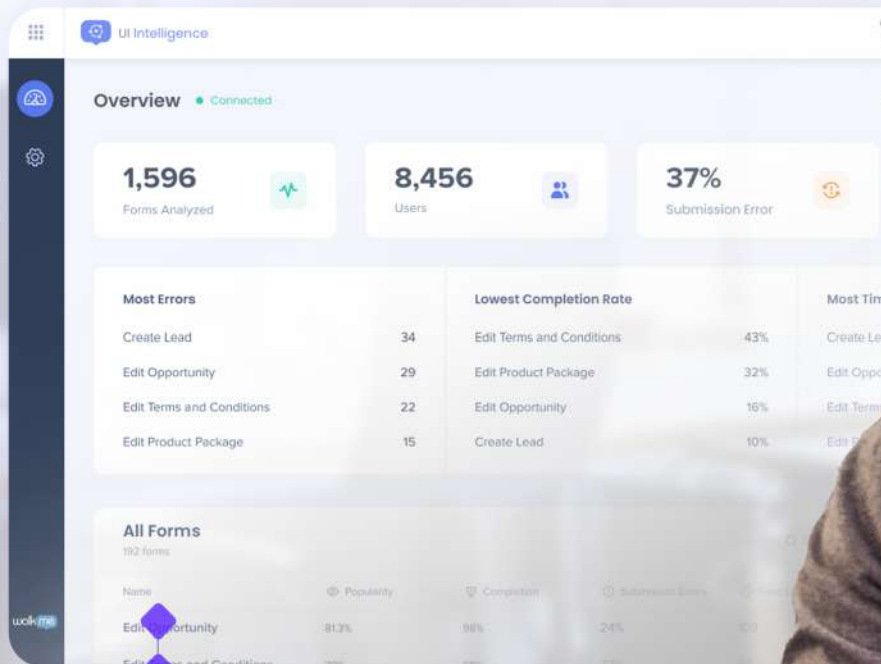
UI Intelligence

Overview • Connected

1,596
Forms Analyzed

8,456
Users

37%
Submission Error

Most Errors

| | |
|---|---|
| Create Lead | 34 |
| Edit Opportunity | 29 |
| Edit Terms and Conditions | 22 |
| Edit Product Package | 15 |

Lowest Completion Rate

| | |
|---|---|
| Edit Terms and Conditions | 43% |
| Edit Product Package | 32% |
| Edit Opportunity | 16% |
| Create Lead | 10% |

Most Tim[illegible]

Create Le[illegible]
Edit Oppo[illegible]
Edit Term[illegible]
Edit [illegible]

All Forms
192 forms

| Name | Popularity | Completion | Submission Errors | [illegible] |
|---|---|---|---|---|
| Edit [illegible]rtunity | 81.3% | 98% | 24% | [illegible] |
| Edit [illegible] and Conditions | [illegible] | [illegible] | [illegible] | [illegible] |

walkme